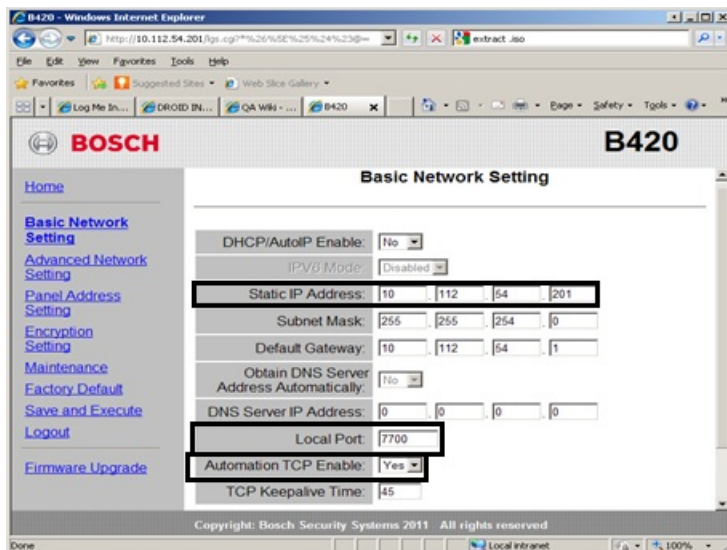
B420 - Windows Internet Explorer

http://10.112.54.201/lgs.cgi?*%26%5E%25%24%23@=

extract .iso

File Edit View Favorites Tools Help

Favorites Suggested Sites Web Slice Gallery

Log Me In... DROID IN... QA Wiki - ... B420

Page Safety Tools

BOSCH

B420

Home

Basic Network Setting

Advanced Network Setting

Panel Address Setting

Encryption Setting

Maintenance

Factory Default

Save and Execute

Logout

Firmware Upgrade

Basic Network Setting

| | | | | |
|---|---|---|---|---|
| DHCP/AutoIP Enable: | No | | | |
| IPV6 Mode: | Disabled | | | |
| Static IP Address: | 10 | 112 | 54 | 201 |
| Subnet Mask: | 255 | 255 | 254 | 0 |
| Default Gateway: | 10 | 112 | 54 | 1 |
| Obtain DNS Server Address Automatically: | No | | | |
| DNS Server IP Address: | 0 | 0 | 0 | 0 |
| Local Port: | 7700 | | | |
| Automation TCP Enable: | Yes | | | |
| TCP Keepalive Time: | 45 | | | |

Copyright: Bosch Security Systems 2011 All rights reserved

Done

Local intranet

100%